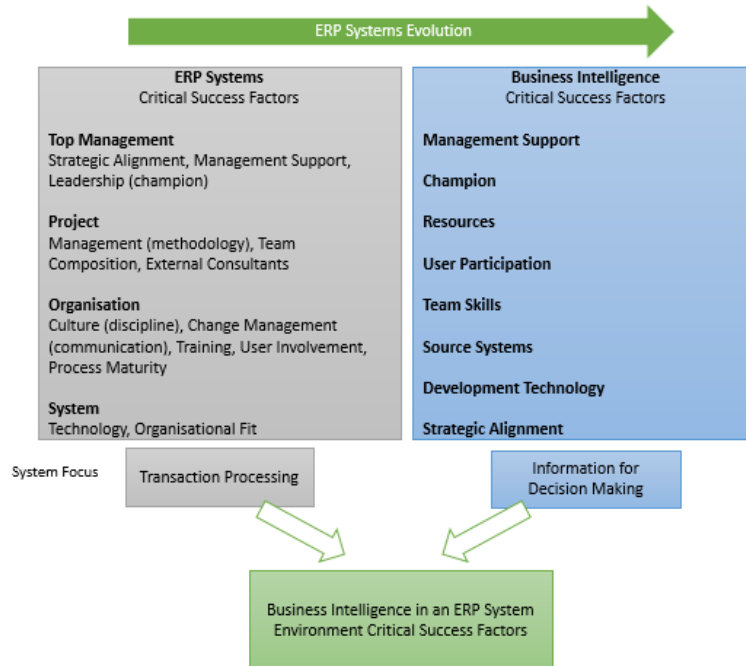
ERP Systems Evolution

ERP Systems
Critical Success Factors

Top Management
Strategic Alignment, Management Support, Leadership (champion)

Project
Management (methodology), Team Composition, External Consultants

Organisation
Culture (discipline), Change Management (communication), Training, User Involvement, Process Maturity

System
Technology, Organisational Fit

Business Intelligence
Critical Success Factors

Management Support

Champion

Resources

User Participation

Team Skills

Source Systems

Development Technology

Strategic Alignment

System Focus

Transaction Processing

Information for Decision Making

Business Intelligence in an ERP System Environment Critical Success Factors